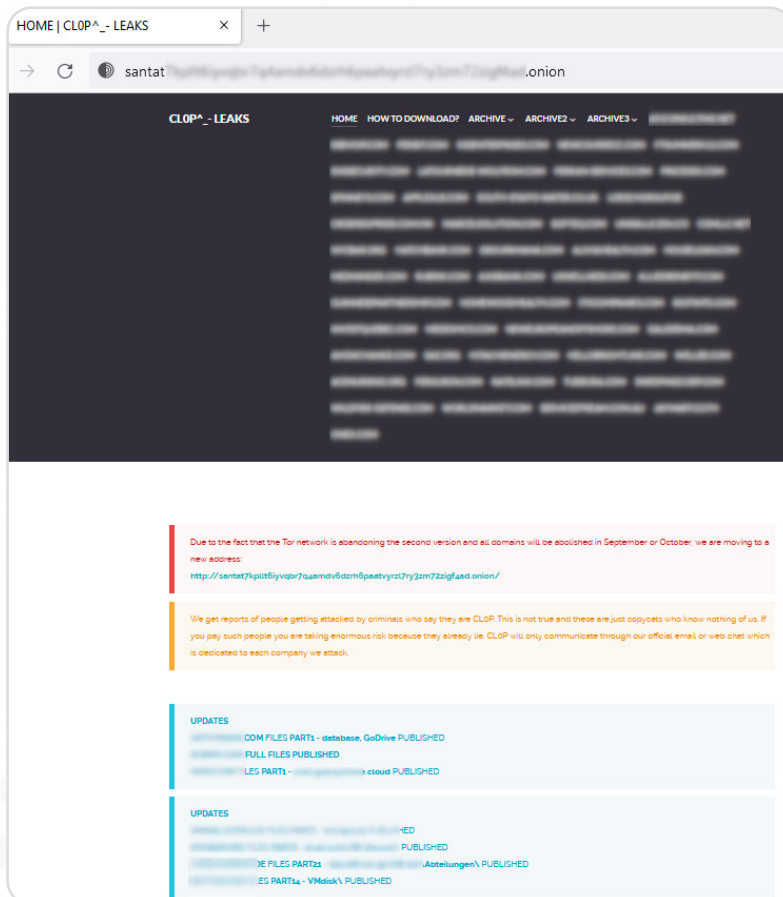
HOME | CL0P^_- LEAKS ×  +

santat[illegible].onion

CL0P^_- LEAKS

HOME  HOW TO DOWNLOAD?  ARCHIVE  ARCHIVE2  ARCHIVE3  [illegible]

Due to the fact that the Tor network is abandoning the second version and all domains will be abolished in September or October, we are moving to a new address:
http://santat7kpllt6iyvqbr7q4amdv6dzrh6paatvyrzl7ry3zm72zigf4ad.onion/

We get reports of people getting attacked by criminals who say they are CL0P. This is not true and these are just copycats who know nothing of us. If you pay such people you are taking enormous risk because they already lie. CL0P will only communicate through our official email or web chat which is dedicated to each company we attack.

UPDATES
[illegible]COM FILES PART1 - database, GoDrive PUBLISHED
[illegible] FULL FILES PUBLISHED
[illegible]LES PART1 - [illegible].cloud PUBLISHED

UPDATES
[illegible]HED
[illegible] PUBLISHED
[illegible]E FILES PART21 - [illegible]Abteilungen\ PUBLISHED
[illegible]ES PART14 - VMdisk\ PUBLISHED